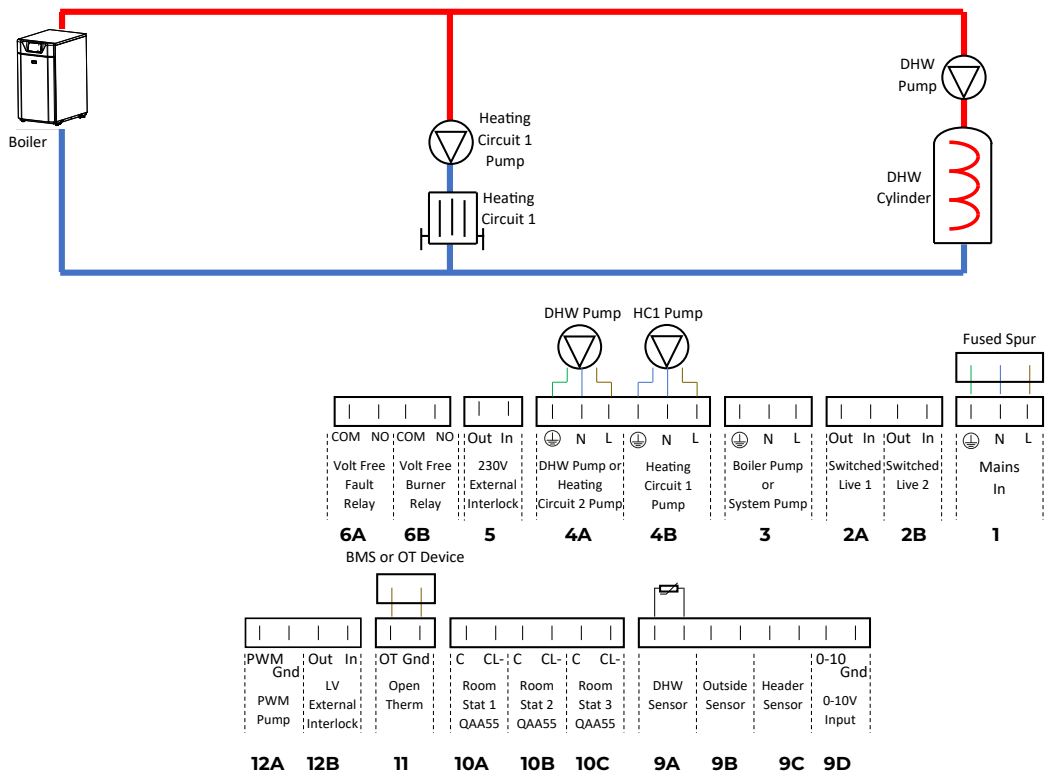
Boiler

Heating Circuit 1 Pump

Heating Circuit 1

DHW Pump

DHW Cylinder

DHW Pump

HC1 Pump

Fused Spur

COM NO COM NO
Volt Free Fault Relay
Volt Free Burner Relay
6A 6B

Out In
230V External Interlock
5

N L
DHW Pump or Heating Circuit 2 Pump
4A

N L
Heating Circuit 1 Pump
4B

N L
Boiler Pump or System Pump
3

Out In Out In
Switched Live 1
Switched Live 2
2A 2B

N L
Mains In
1

BMS or OT Device

PWM Gnd
PWM Pump
12A

Out In
LV External Interlock
12B

OT Gnd
Open Therm
11

C CL- C CL- C CL-
Room Stat 1 QAA55
Room Stat 2 QAA55
Room Stat 3 QAA55
10A 10B 10C

DHW Sensor
Outside Sensor
Header Sensor
0-10 Gnd
0-10V Input
9A 9B 9C 9D